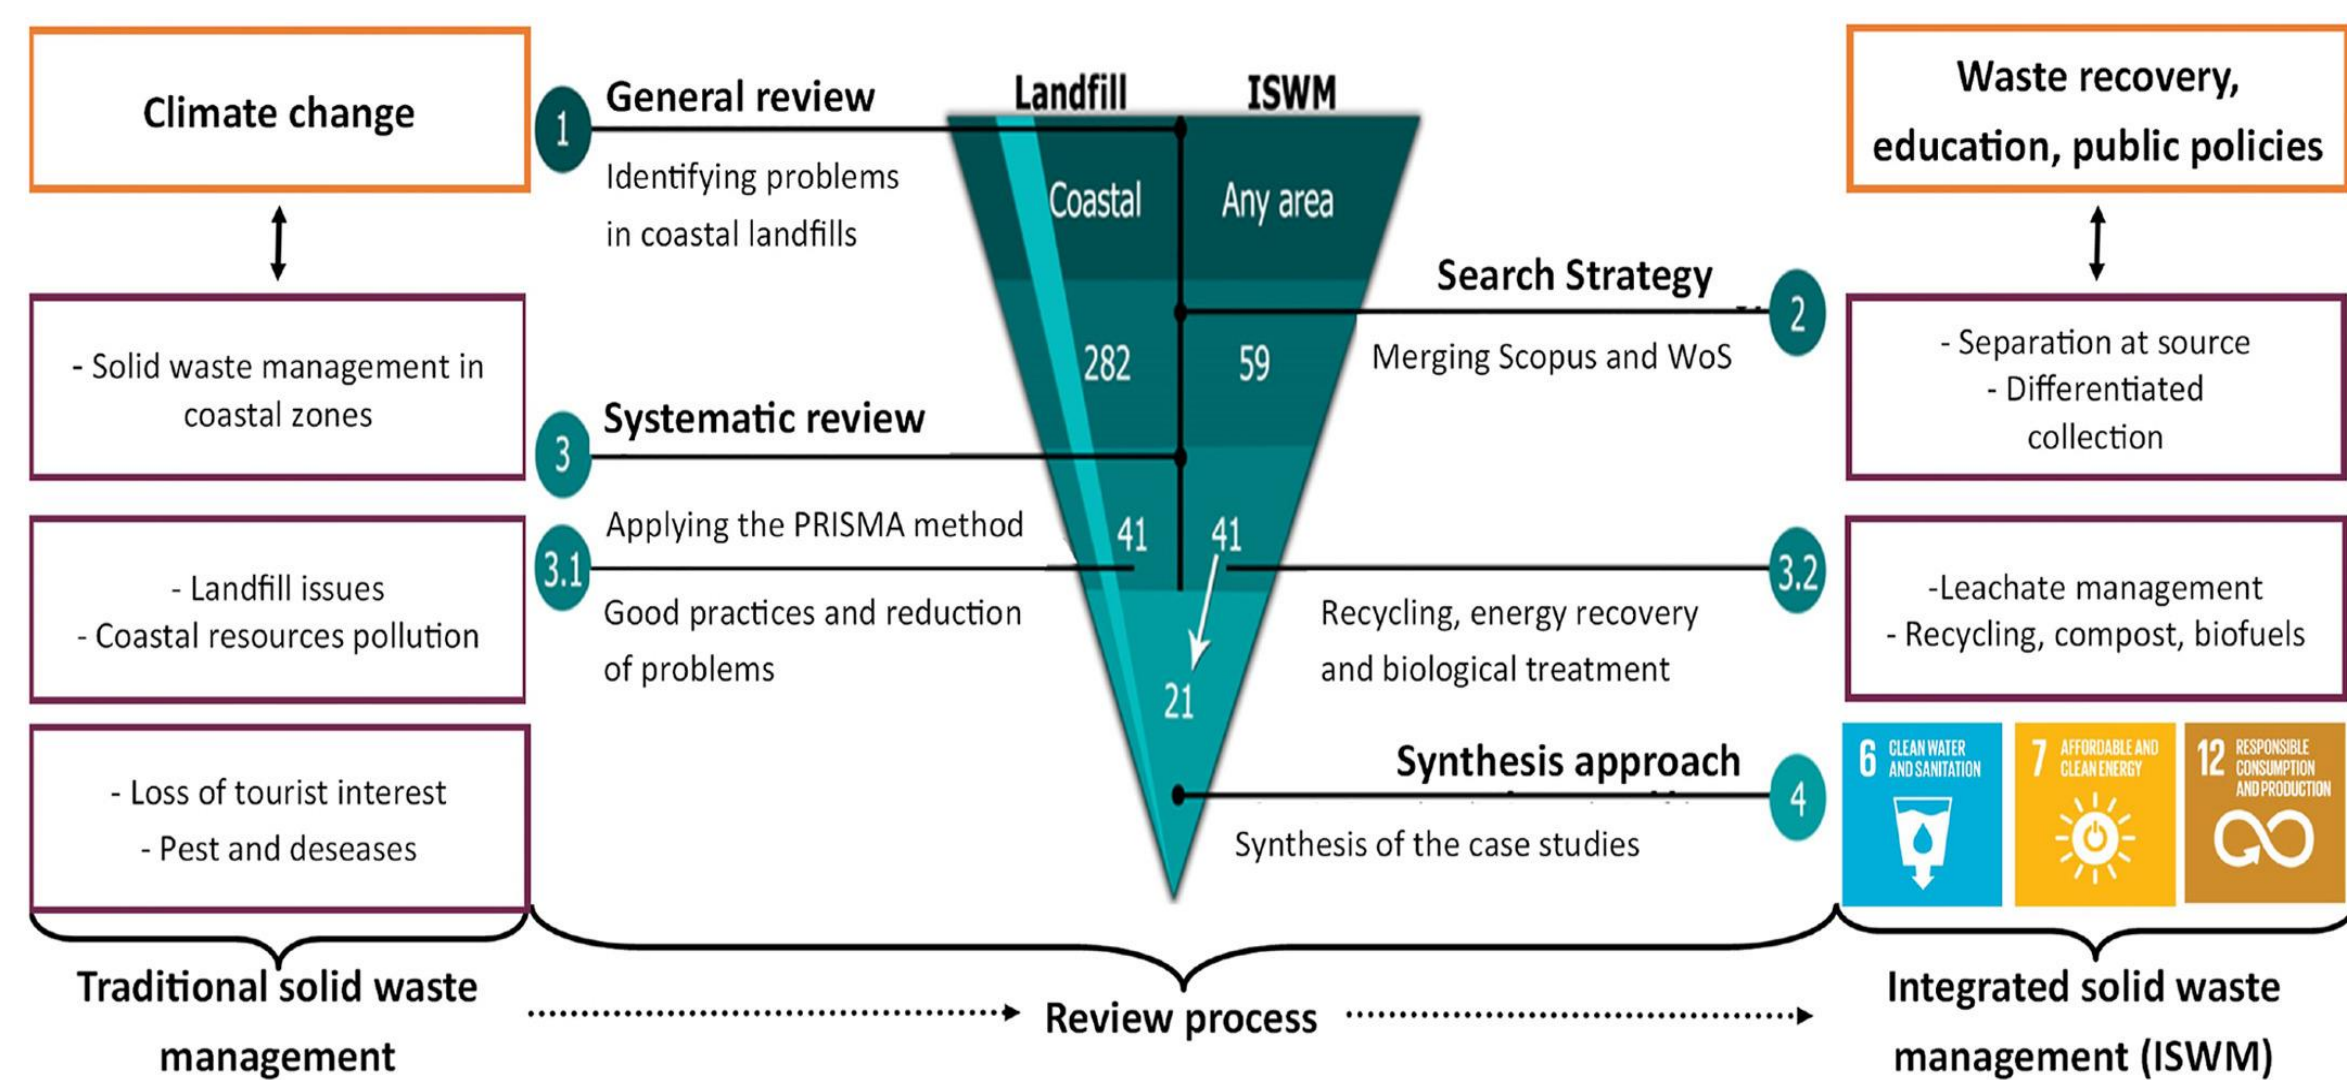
Climate change

- Solid waste management in coastal zones

- Landfill issues
- Coastal resources pollution

- Loss of tourist interest
- Pest and deseases

Traditional solid waste management

1 General review
Identifying problems in coastal landfills

Landfill ISWM
Coastal Any area
282 59
41 41
21

2 Search Strategy
Merging Scopus and WoS

3 Systematic review

3.1 Applying the PRISMA method
Good practices and reduction of problems

3.2 Recycling, energy recovery and biological treatment

4 Synthesis approach
Synthesis of the case studies

Review process

Waste recovery, education, public policies

- Separation at source
- Differentiated collection

-Leachate management
- Recycling, compost, biofuels

6 CLEAN WATER AND SANITATION
7 AFFORDABLE AND CLEAN ENERGY
12 RESPONSIBLE CONSUMPTION AND PRODUCTION

Integrated solid waste management (ISWM)